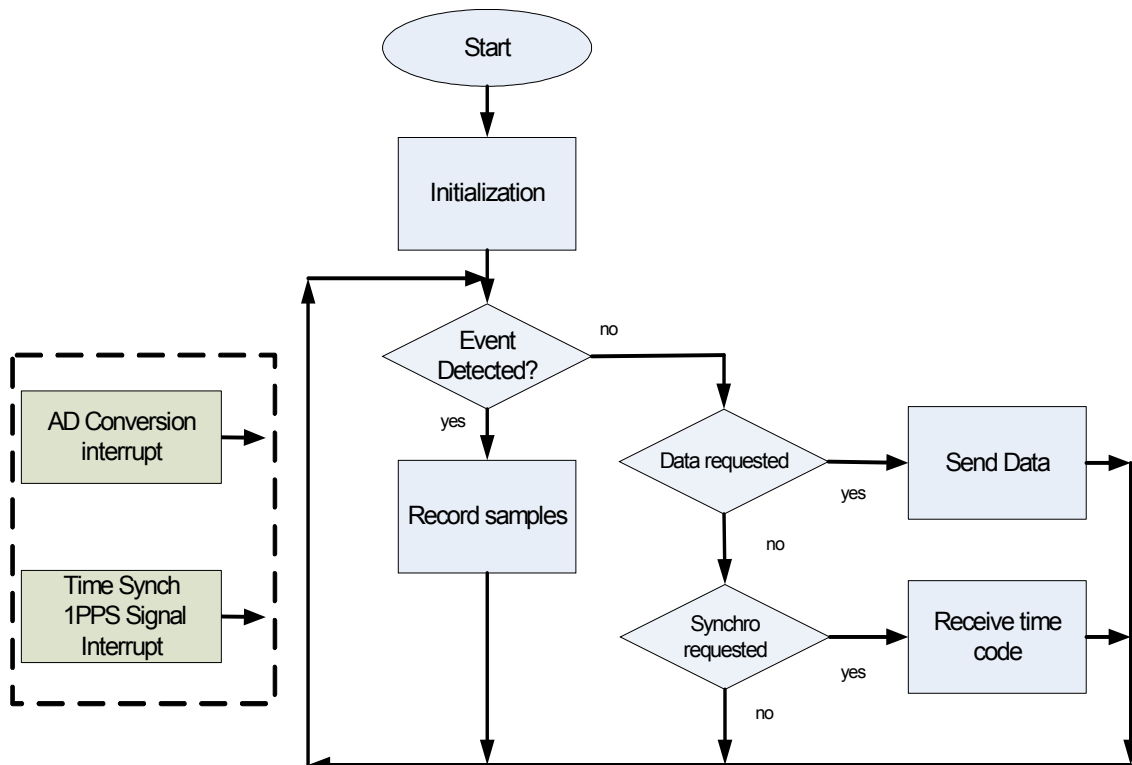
Start

Initialization

Event Detected?

no

yes

AD Conversion interrupt

Record samples

Data requested

Send Data

yes

no

Time Synch 1PPS Signal Interrupt

Synchro requested

Receive time code

yes

no